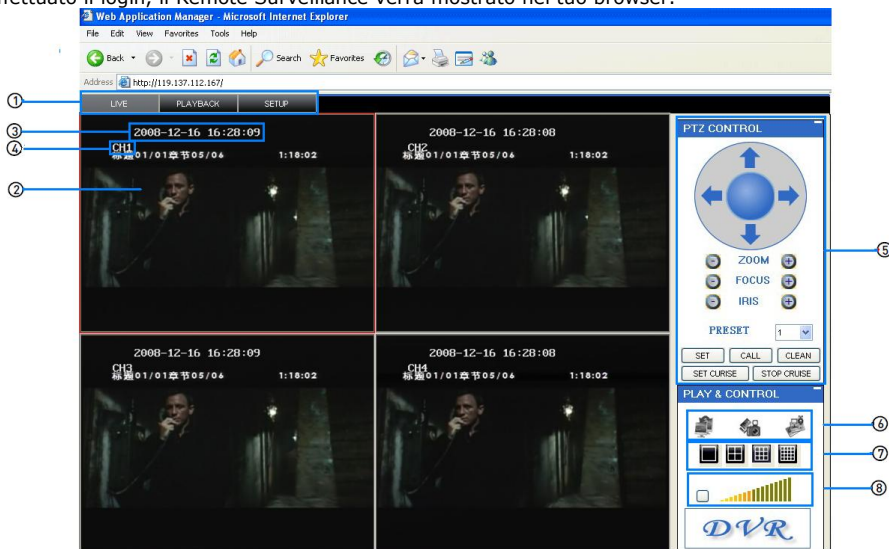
effettuato il login, il Remote Surveillance verrà mostrato nel tuo browser.

Web Application Manager - Microsoft Internet Explorer

File Edit View Favorites Tools Help

Back Search Favorites

Address http://119.137.112.167/

①

LIVE PLAYBACK SETUP

③ 2008-12-16 16:28:09

④ CH1 标题01/01章节05/06 1:18:02

②

2008-12-16 16:28:08

CH2 标题01/01章节05/06 1:18:02

2008-12-16 16:28:09

CH3 标题01/01章节05/06 1:18:02

2008-12-16 16:28:08

CH4 标题01/01章节05/06 1:18:02

PTZ CONTROL

ZOOM

FOCUS

IRIS

PRESET 1

SET CALL CLEAN

SET CURISE STOP CRUISE

⑤

PLAY & CONTROL

⑥

⑦

⑧

DVR